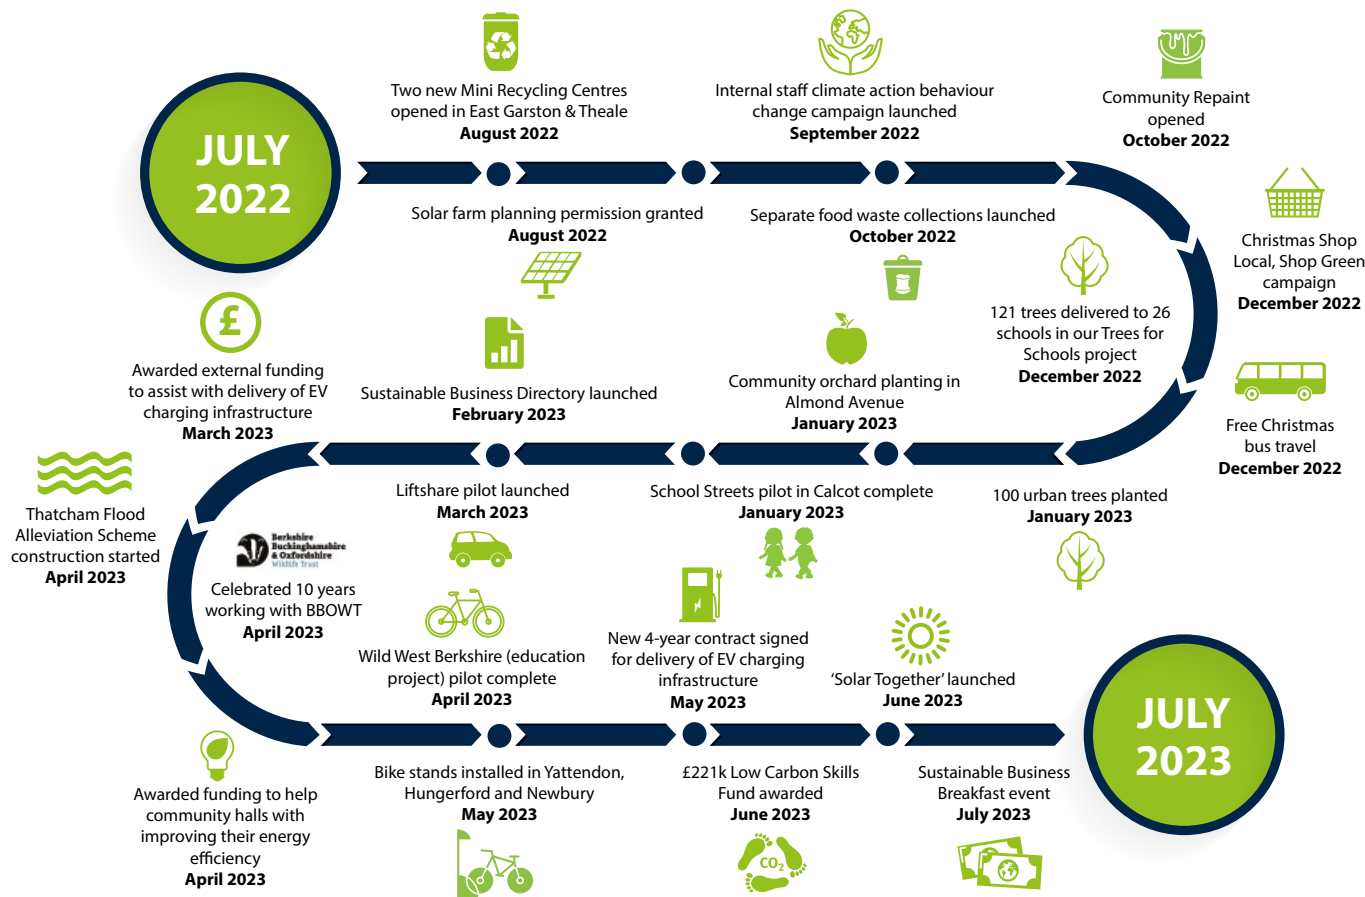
JULY 2022

Two new Mini Recycling Centres opened in East Garston & Theale
August 2022

Internal staff climate action behaviour change campaign launched
September 2022

Community Repaint opened
October 2022

Solar farm planning permission granted
August 2022

Separate food waste collections launched
October 2022

Christmas Shop Local, Shop Green campaign
December 2022

121 trees delivered to 26 schools in our Trees for Schools project
December 2022

Awarded external funding to assist with delivery of EV charging infrastructure
March 2023

Sustainable Business Directory launched
February 2023

Community orchard planting in Almond Avenue
January 2023

Free Christmas bus travel
December 2022

Thatcham Flood Alleviation Scheme construction started
April 2023

Liftshare pilot launched
March 2023

School Streets pilot in Calcot complete
January 2023

100 urban trees planted
January 2023

Berkshire Buckinghamshire & Oxfordshire Wildlife Trust

Celebrated 10 years working with BBOWT
April 2023

Wild West Berkshire (education project) pilot complete
April 2023

New 4-year contract signed for delivery of EV charging infrastructure
May 2023

'Solar Together' launched
June 2023

JULY 2023

Awarded funding to help community halls with improving their energy efficiency
April 2023

Bike stands installed in Yattendon, Hungerford and Newbury
May 2023

£221k Low Carbon Skills Fund awarded
June 2023

$CO_2$

Sustainable Business Breakfast event
July 2023